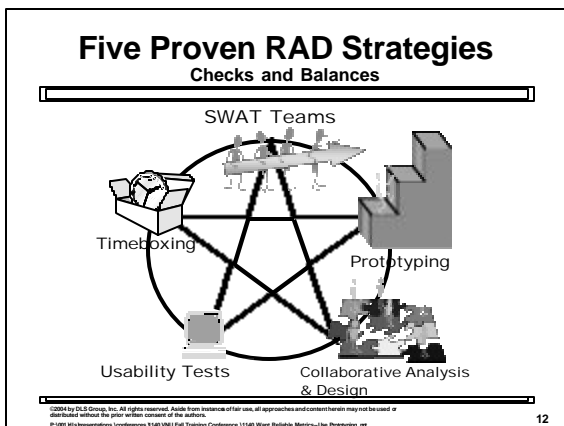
Five Proven RAD Strategies
Checks and Balances

SWAT Teams

Timeboxing

Prototyping

Usability Tests

Collaborative Analysis & Design

©2004 by DLS Group, Inc. All rights reserved. Aside from instances of fair use, all approaches and content herein may not be used or distributed without the prior written consent of the authors.
P:\001 Kls\presentations \conferences \1140 VNU Fall Training Conference \1140 Worst Reliable Metrics—Use Prototyping. ppt

12